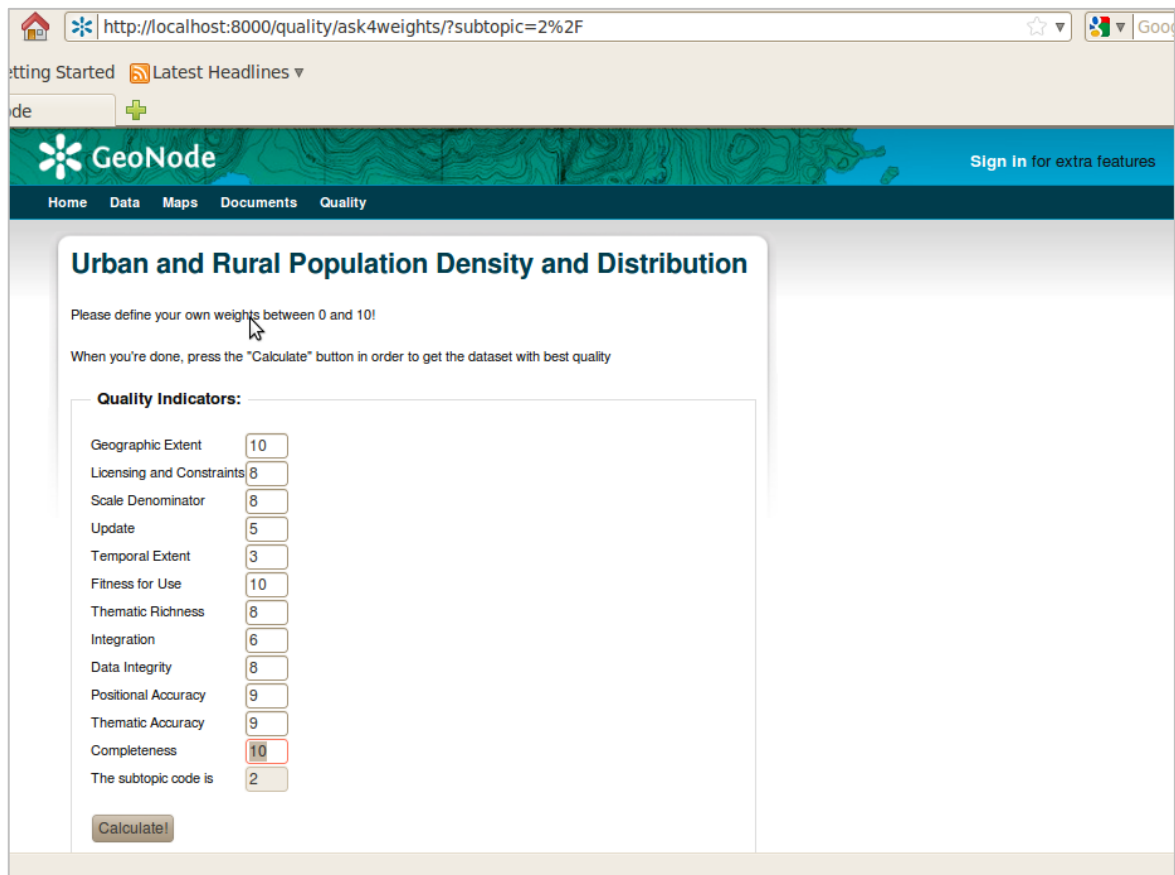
http://localhost:8000/quality/ask4weights/?subtopic=2%2F

Goog

etting Started Latest Headlines

ode

GeoNode

Sign in for extra features

Home Data Maps Documents Quality

Urban and Rural Population Density and Distribution

Please define your own weights between 0 and 10!

When you're done, press the "Calculate" button in order to get the dataset with best quality

Quality Indicators:

| | |
|---|---|
| Geographic Extent | 10 |
| Licensing and Constraints | 8 |
| Scale Denominator | 8 |
| Update | 5 |
| Temporal Extent | 3 |
| Fitness for Use | 10 |
| Thematic Richness | 8 |
| Integration | 6 |
| Data Integrity | 8 |
| Positional Accuracy | 9 |
| Thematic Accuracy | 9 |
| Completeness | 10 |
| The subtopic code is | 2 |

Calculate!